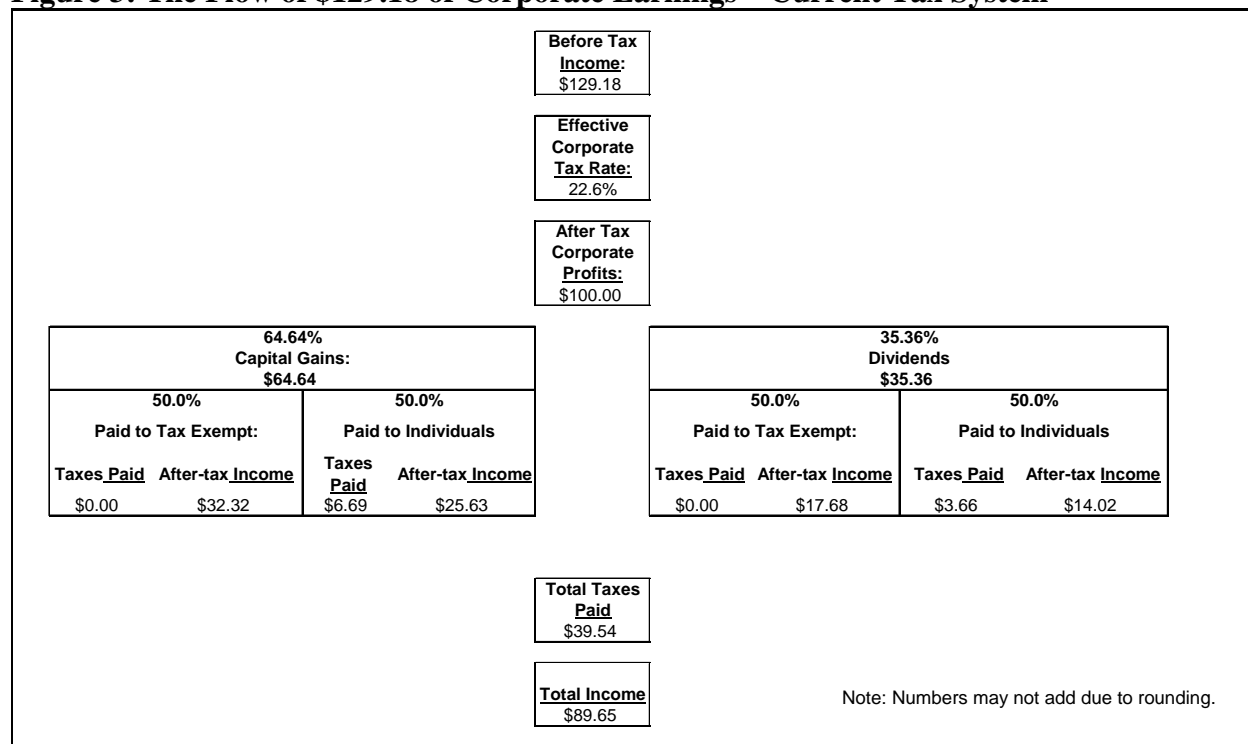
Figure 3: The Flow of $129.18 of Corporate Earnings – Current Tax System

Before Tax Income: $129.18

Effective Corporate Tax Rate: 22.6%

After Tax Corporate Profits: $100.00

64.64%
Capital Gains:
$64.64

| 50.0% Paid to Tax Exempt: | | 50.0% Paid to Individuals | |
|---|---|---|---|
| Taxes Paid | After-tax Income | Taxes Paid | After-tax Income |
| \$0.00 | \$32.32 | \$6.69 | \$25.63 |

35.36%
Dividends
$35.36

| 50.0% Paid to Tax Exempt: | | 50.0% Paid to Individuals | |
|---|---|---|---|
| Taxes Paid | After-tax Income | Taxes Paid | After-tax Income |
| \$0.00 | \$17.68 | \$3.66 | \$14.02 |

Total Taxes Paid $39.54

Total Income $89.65

Note: Numbers may not add due to rounding.